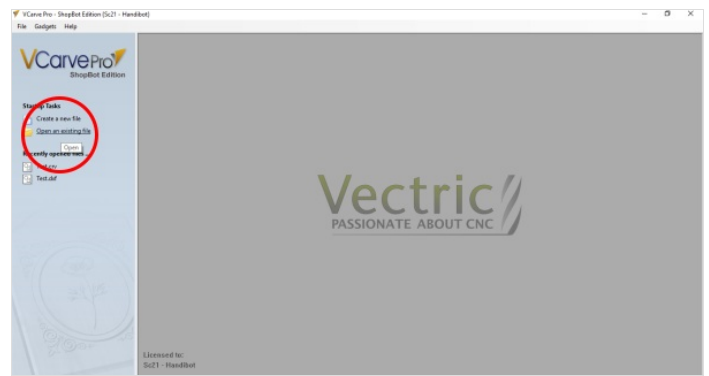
VCarve Pro - ShopBot Edition (Sc21 - Handibot)
File Gadgets Help

VCarvePro
ShopBot Edition

Startup Tasks
Create a new file
Open an existing file
Open
Recently opened files
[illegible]
Test.dxf

Vectric
PASSIONATE ABOUT CNC

Licensed to:
Sc21 - Handibot